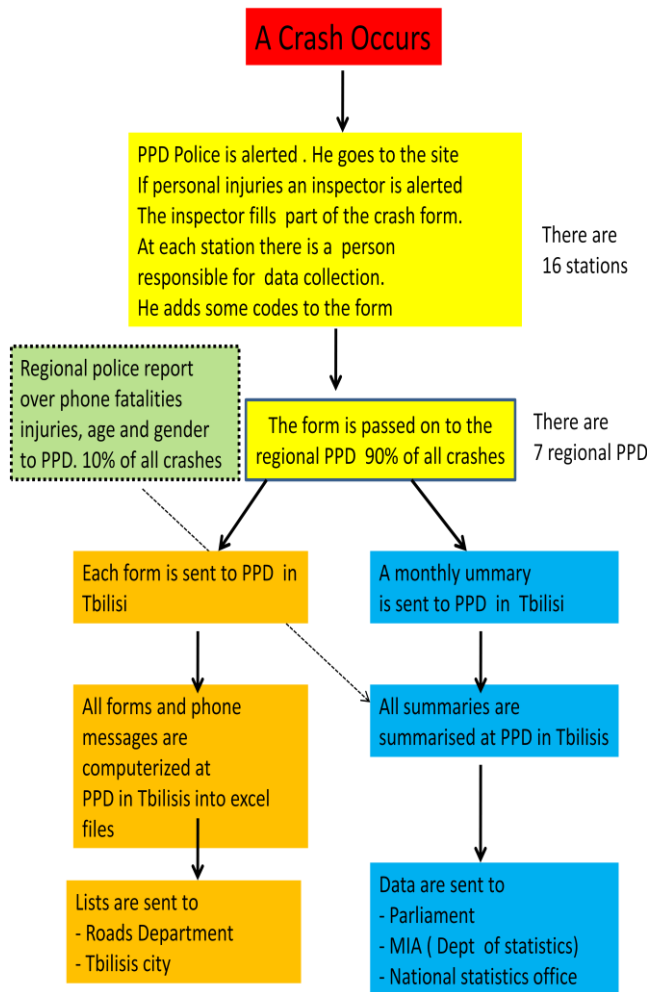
A Crash Occurs

PPD Police is alerted . He goes to the site
If personal injuries an inspector is alerted
The inspector fills part of the crash form.
At each station there is a person responsible for data collection.
He adds some codes to the form

There are 16 stations

Regional police report over phone fatalities injuries, age and gender to PPD. 10% of all crashes

The form is passed on to the regional PPD 90% of all crashes

There are 7 regional PPD

Each form is sent to PPD in Tbilisi

A monthly ummary is sent to PPD in Tbilisi

All forms and phone messages are computerized at PPD in Tbilisis into excel files

All summaries are summarised at PPD in Tbilisis

Lists are sent to
- Roads Department
- Tbilisis city

Data are sent to
- Parliament
- MIA ( Dept of statistics)
- National statistics office